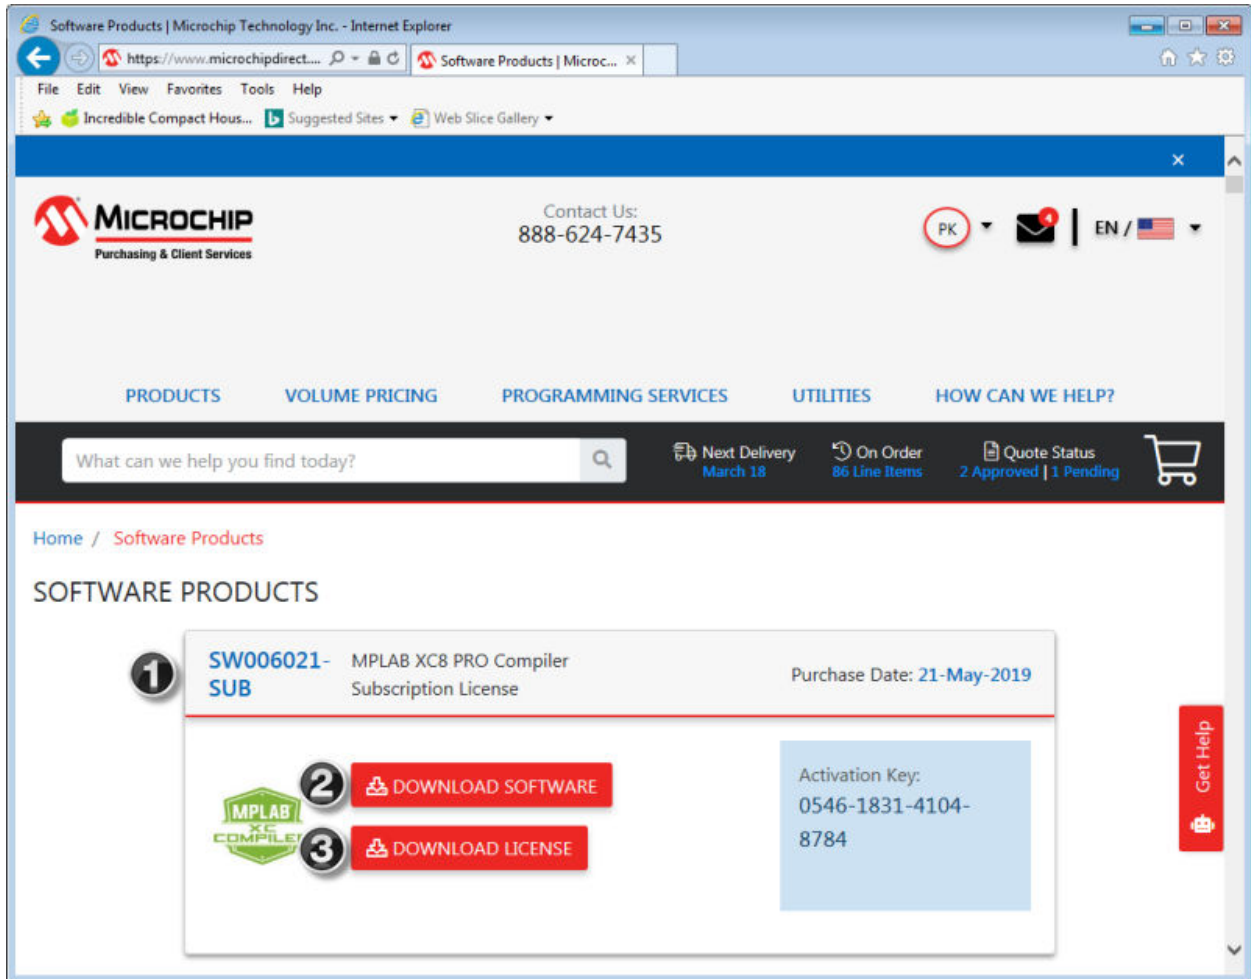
Software Products | Microchip Technology Inc. - Internet Explorer

https://www.microchipdirect.... Software Products | Microc... ×

File Edit View Favorites Tools Help

Incredible Compact Hous... Suggested Sites Web Slice Gallery

×

MICROCHIP
Purchasing & Client Services

Contact Us:
888-624-7435

PK

4

EN /

PRODUCTS VOLUME PRICING PROGRAMMING SERVICES UTILITIES HOW CAN WE HELP?

What can we help you find today?

Next Delivery
March 18

On Order
86 Line Items

Quote Status
2 Approved | 1 Pending

Home / Software Products

SOFTWARE PRODUCTS

1

SW006021-SUB

MPLAB XC8 PRO Compiler Subscription License

Purchase Date: 21-May-2019

2

DOWNLOAD SOFTWARE

MPLAB XC COMPILER

3

DOWNLOAD LICENSE

Activation Key:
0546-1831-4104-8784

Get Help